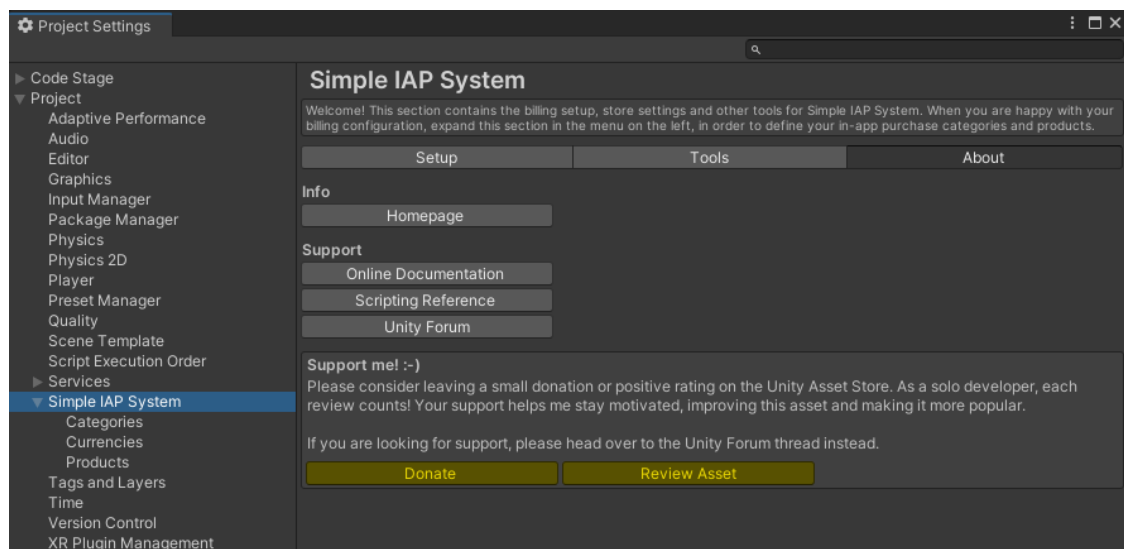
Project Settings

Code Stage
Project
Adaptive Performance
Audio
Editor
Graphics
Input Manager
Package Manager
Physics
Physics 2D
Player
Preset Manager
Quality
Scene Template
Script Execution Order
Services
Simple IAP System
Categories
Currencies
Products
Tags and Layers
Time
Version Control
XR Plugin Management

Simple IAP System

Welcome! This section contains the billing setup, store settings and other tools for Simple IAP System. When you are happy with your billing configuration, expand this section in the menu on the left, in order to define your in-app purchase categories and products.

| Setup | Tools | About |
|---|---|---|

Info
Homepage

Support
Online Documentation
Scripting Reference
Unity Forum

Support me! :-)
Please consider leaving a small donation or positive rating on the Unity Asset Store. As a solo developer, each review counts! Your support helps me stay motivated, improving this asset and making it more popular.

If you are looking for support, please head over to the Unity Forum thread instead.

Donate
Review Asset